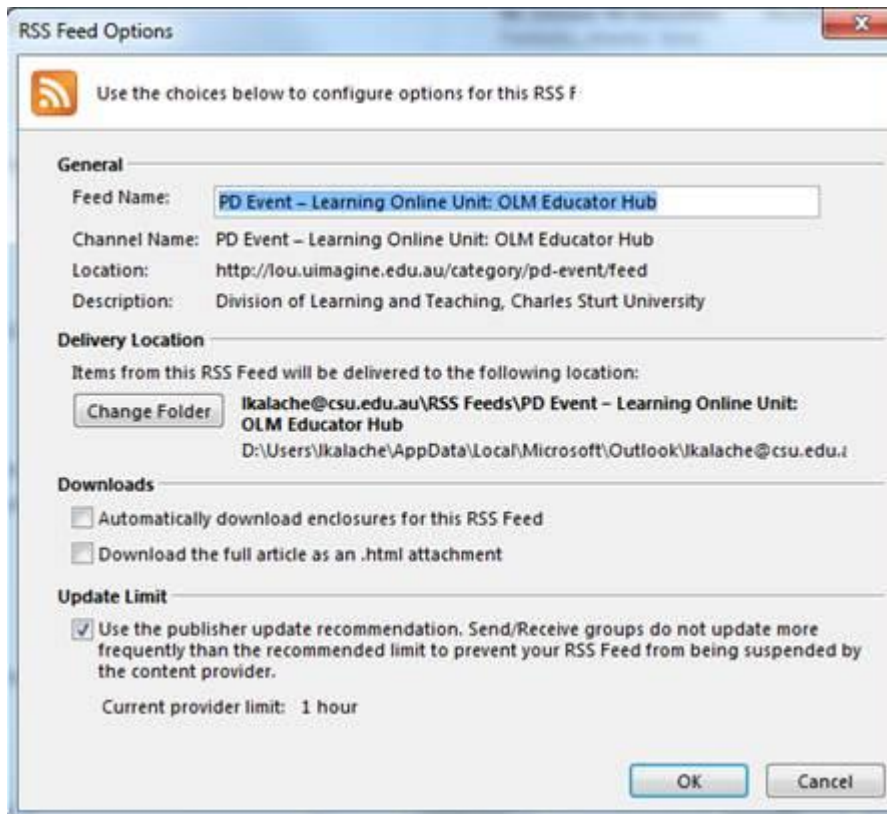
RSS Feed Options

Use the choices below to configure options for this RSS F

General

Feed Name: PD Event – Learning Online Unit: OLM Educator Hub

Channel Name: PD Event – Learning Online Unit: OLM Educator Hub

Location: http://lou.uimagine.edu.au/category/pd-event/feed

Description: Division of Learning and Teaching, Charles Sturt University

Delivery Location

Items from this RSS Feed will be delivered to the following location:

Change Folder

lkalache@csu.edu.au\RSS Feeds\PD Event – Learning Online Unit: OLM Educator Hub

D:\Users\lkalache\AppData\Local\Microsoft\Outlook\lkalache@csu.edu.a

Downloads

Automatically download enclosures for this RSS Feed

Download the full article as an .html attachment

Update Limit

Use the publisher update recommendation. Send/Receive groups do not update more frequently than the recommended limit to prevent your RSS Feed from being suspended by the content provider.

Current provider limit: 1 hour

OK

Cancel